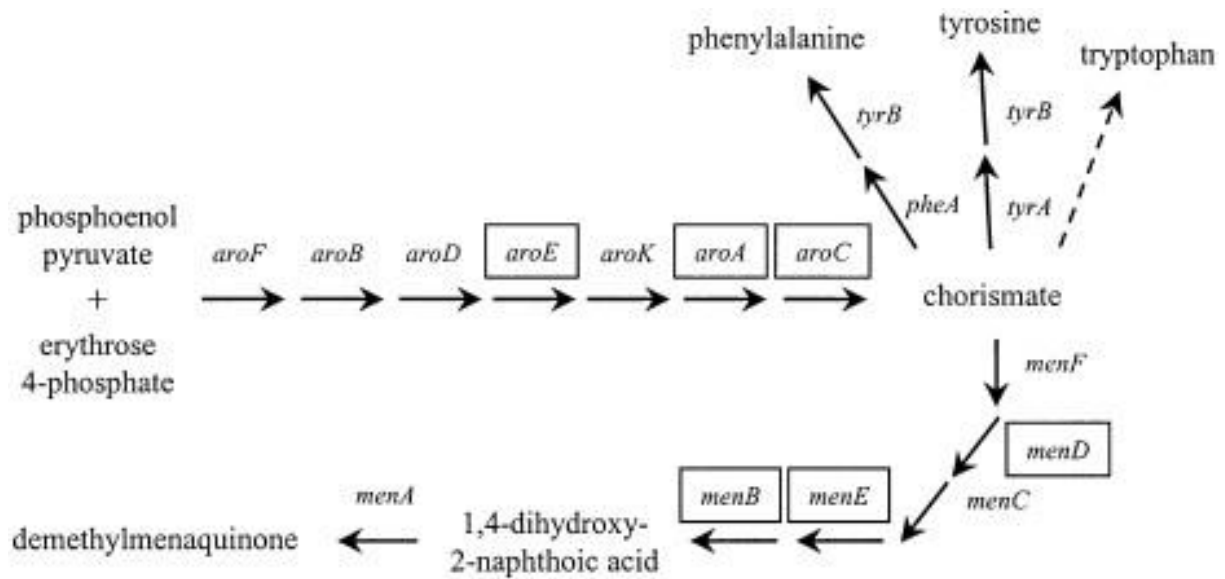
phenylalanine

tyrosine

tryptophan

tyrB

tyrB

pheA

tyrA

phosphoenol pyruvate + erythrose 4-phosphate

aroF

aroB

aroD

aroE

aroK

aroA

aroC

chorismate

menF

menD

menC

menB

menE

menA

demethylmenaquinone

1,4-dihydroxy-2-naphthoic acid